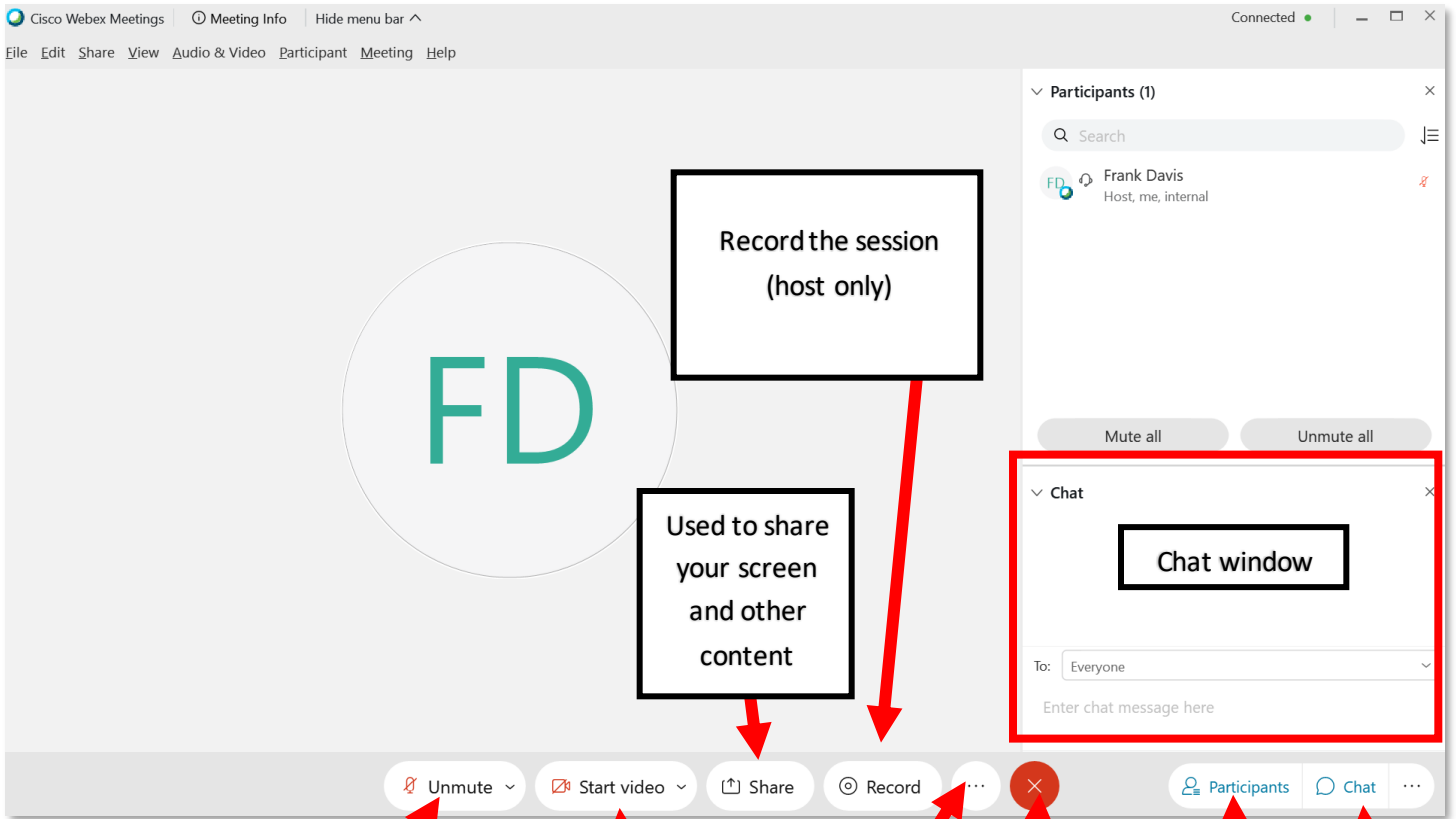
Cisco Webex Meetings
Meeting Info
Hide menu bar
Connected

File Edit Share View Audio & Video Participant Meeting Help

Participants (1)

Search

FD
Frank Davis
Host, me, internal

Record the session (host only)

FD

Mute all
Unmute all

Chat

Chat window

Used to share your screen and other content

To: Everyone

Enter chat message here

Unmute
Start video
Share
Record
...
Participants
Chat
...